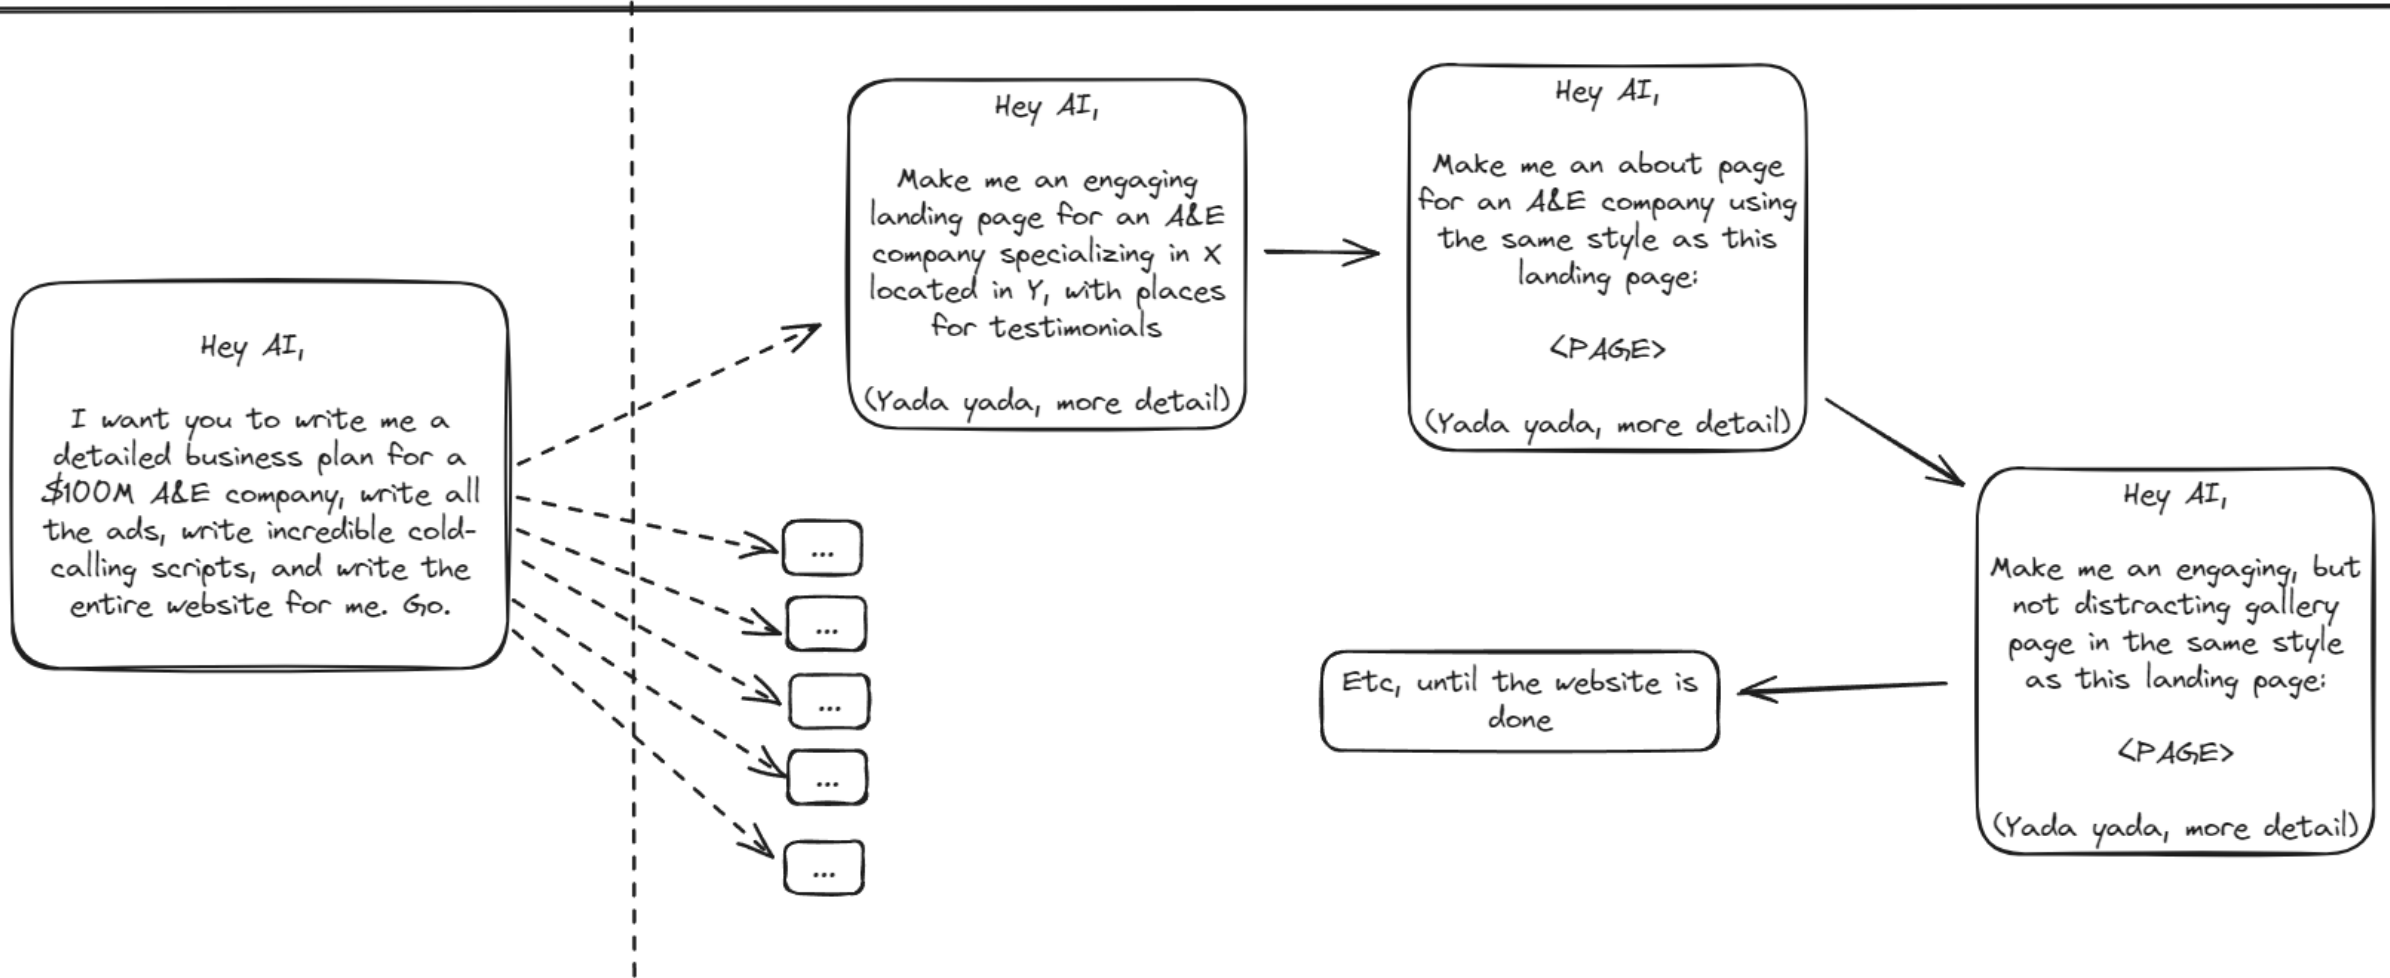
Hey AI,

I want you to write me a detailed business plan for a \$100M A&E company, write all the ads, write incredible cold-calling scripts, and write the entire website for me. Go.

Hey AI,

Make me an engaging landing page for an A&E company specializing in X located in Y, with places for testimonials

(Yada yada, more detail)

...

...

...

...

...

Hey AI,

Make me an about page for an A&E company using the same style as this landing page:

<PAGE>

(Yada yada, more detail)

Hey AI,

Make me an engaging, but not distracting gallery page in the same style as this landing page:

<PAGE>

(Yada yada, more detail)

Etc, until the website is done